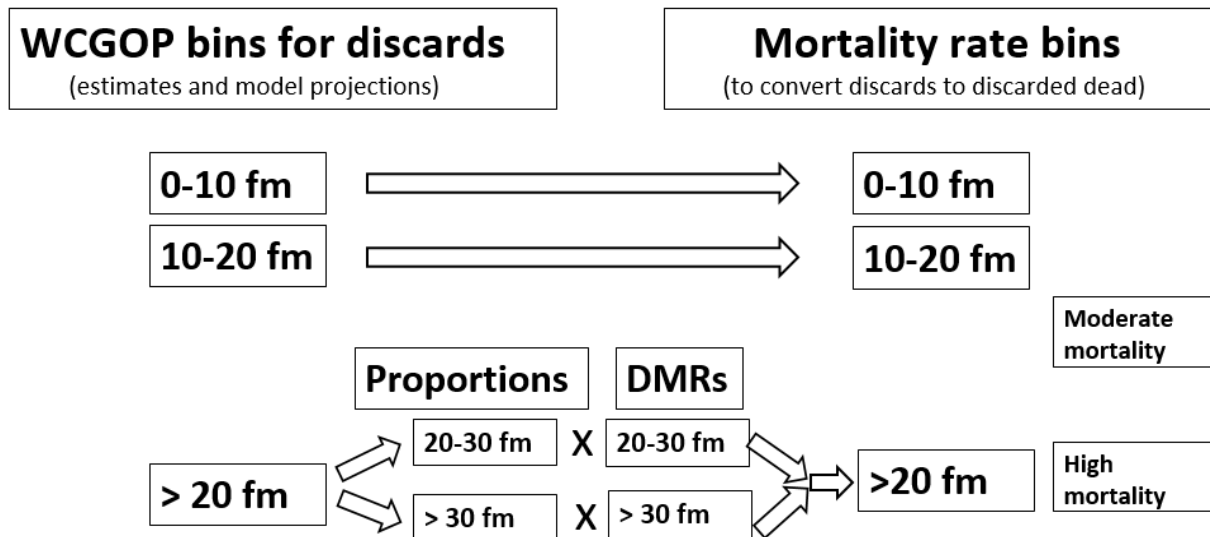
WCGOP bins for discards
(estimates and model projections)

Mortality rate bins
(to convert discards to discarded dead)

0-10 fm

0-10 fm

10-20 fm

10-20 fm

Moderate mortality

Proportions

DMRs

20-30 fm

X

20-30 fm

> 20 fm

>20 fm

High mortality

> 30 fm

X

> 30 fm